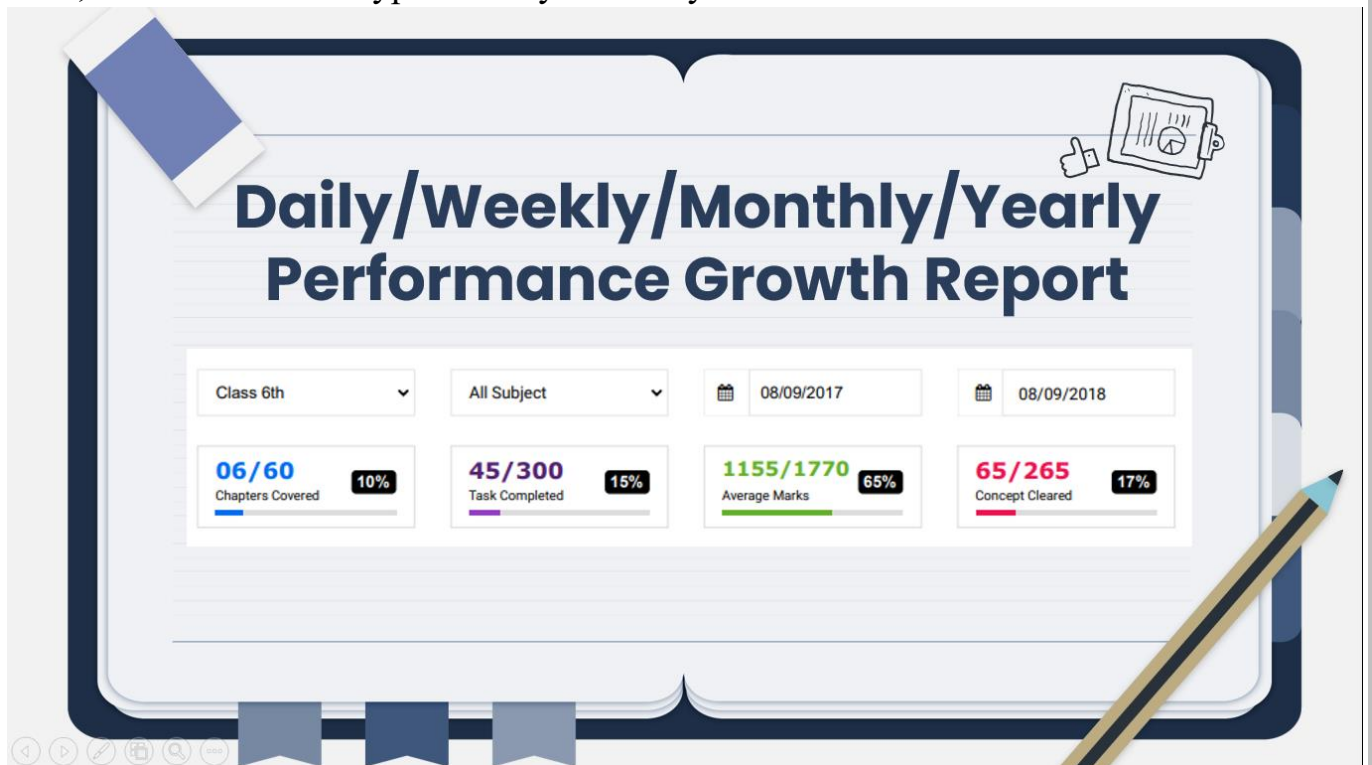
Daily/Weekly/Monthly/Yearly Performance Growth Report

Class 6th

All Subject

08/09/2017

08/09/2018

06/60 10%
Chapters Covered

45/300 15%
Task Completed

1155/1770 65%
Average Marks

65/265 17%
Concept Cleared